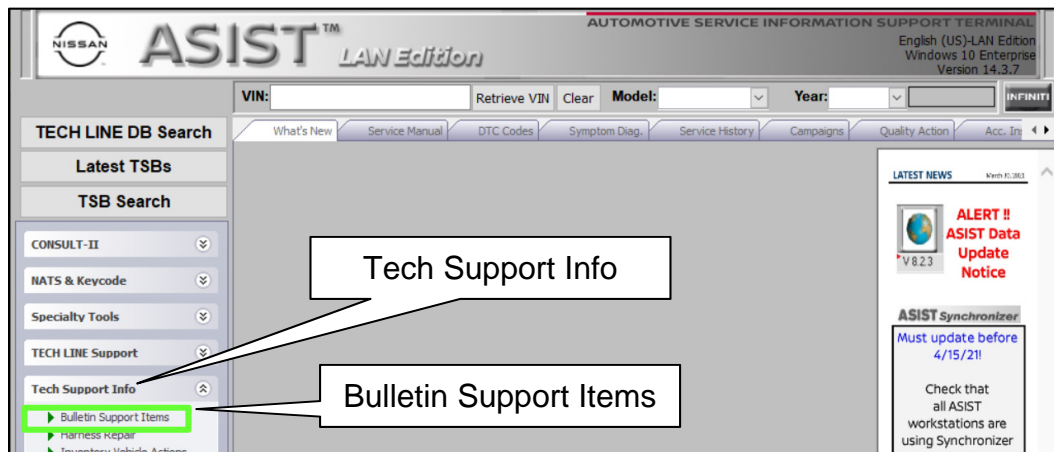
NISSAN ASIST™ LAN Edition

AUTOMOTIVE SERVICE INFORMATION SUPPORT TERMINAL
English (US)-LAN Edition
Windows 10 Enterprise
Version 14.3.7

VIN: Retrieve VIN Clear Model: Year: INFINITI

TECH LINE DB Search
Latest TSBs
TSB Search

What's New | Service Manual | DTC Codes | Symptom Diag. | Service History | Campaigns | Quality Action | Acc. In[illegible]

CONSULT-II
NATS & Keycode
Specialty Tools
TECH LINE Support
Tech Support Info
Bulletin Support Items
Harness Repair
Inventory Vehicle Actions

Tech Support Info

Bulletin Support Items

LATEST NEWS March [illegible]

V8.23

ALERT !!
ASIST Data Update Notice

ASIST Synchronizer

Must update before 4/15/21!

Check that all ASIST workstations are using Synchronizer